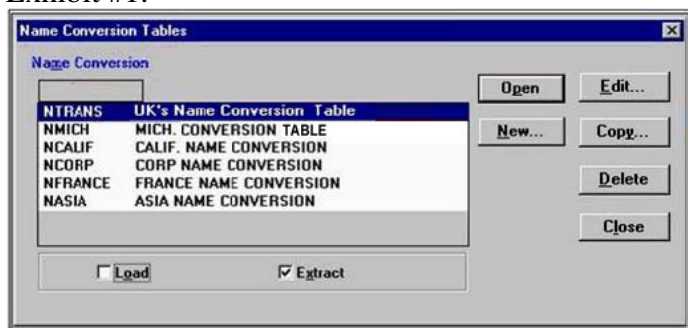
Exhibit #1:

Name Conversion Tables

Name Conversion

| | |
|---|---|
| NTRANS | UK's Name Conversion Table |
| NMICH | MICH. CONVERSION TABLE |
| NCALIF | CALIF. NAME CONVERSION |
| NCORP | CORP NAME CONVERSION |
| NFRANCE | FRANCE NAME CONVERSION |
| NASIA | ASIA NAME CONVERSION |

Load

Extract

Open

Edit...

New...

Copy...

Delete

Close